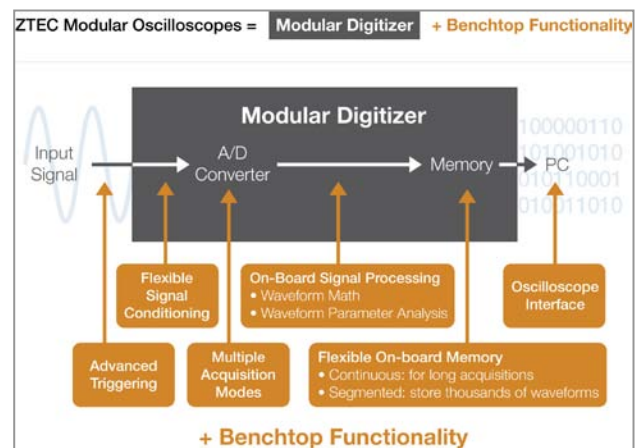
ZTEC Modular Oscilloscopes = Modular Digitizer + Benchtop Functionality

Modular Digitizer

Input Signal

A/D Converter

Memory

PC

100000110
101001010
010110001
010011010

Flexible Signal Conditioning

On-Board Signal Processing
• Waveform Math
• Waveform Parameter Analysis

Oscilloscope Interface

Advanced Triggering

Multiple Acquisition Modes

Flexible On-board Memory
• Continuous: for long acquisitions
• Segmented: store thousands of waveforms

+ Benchtop Functionality